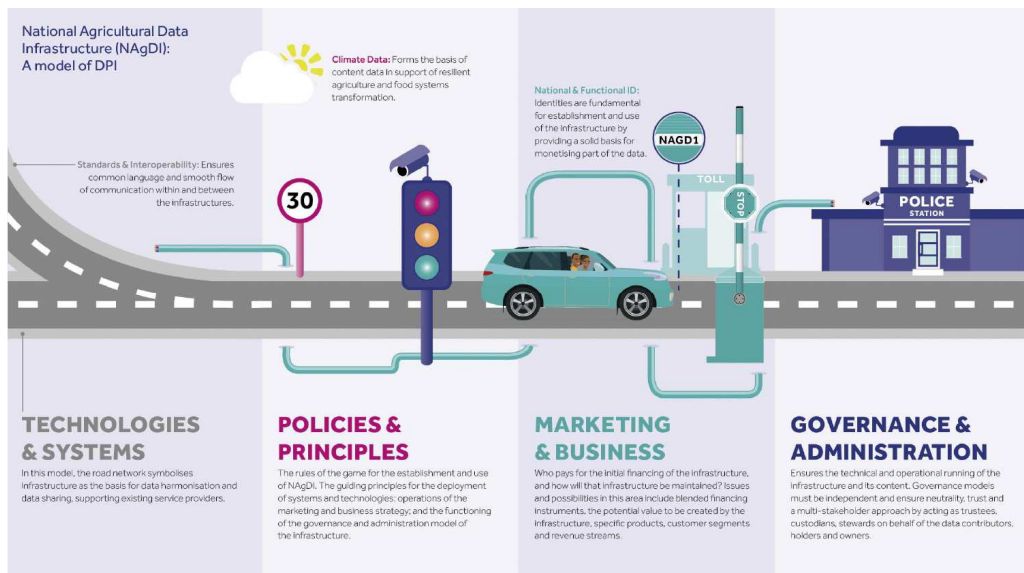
National Agricultural Data Infrastructure (NAgDI): A model of DPI

Climate Data: Forms the basis of content data in support of resilient agriculture and food systems transformation.

National & Functional ID: Identities are fundamental for establishment and use of the infrastructure by providing a solid basis for monetising part of the data.

Standards & Interoperability: Ensures common language and smooth flow of communication within and between the infrastructures.

30

NAGD1

TOLL

STOP

POLICE STATION

TECHNOLOGIES & SYSTEMS

In this model, the road network symbolises infrastructure as the basis for data harmonisation and data sharing, supporting existing service providers.

POLICIES & PRINCIPLES

The rules of the game for the establishment and use of NAgDI. The guiding principles for the deployment of systems and technologies; operations of the marketing and business strategy; and the functioning of the governance and administration model of the infrastructure.

MARKETING & BUSINESS

Who pays for the initial financing of the infrastructure, and how will that infrastructure be maintained? Issues and possibilities in this area include blended financing instruments, the potential value to be created by the infrastructure, specific products, customer segments and revenue streams.

GOVERNANCE & ADMINISTRATION

Ensures the technical and operational running of the infrastructure and its content. Governance models must be independent and ensure neutrality, trust and a multi-stakeholder approach by acting as trustees, custodians, stewards on behalf of the data contributors, holders and owners.